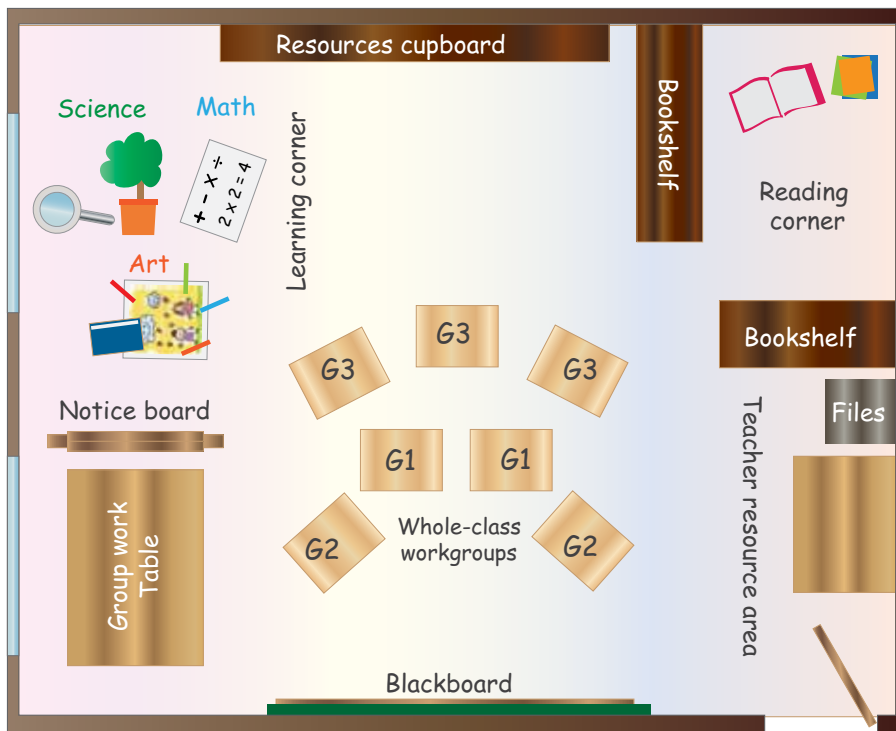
Resources cupboard

Science

Math

$+ - \times \div$
$2 \times 2 = 4$

Learning corner

Bookshelf

Reading corner

Art

G3

G3

G3

Bookshelf

Files

Notice board

G1

G1

Teacher resource area

Group work Table

G2

Whole-class workgroups

G2

Blackboard